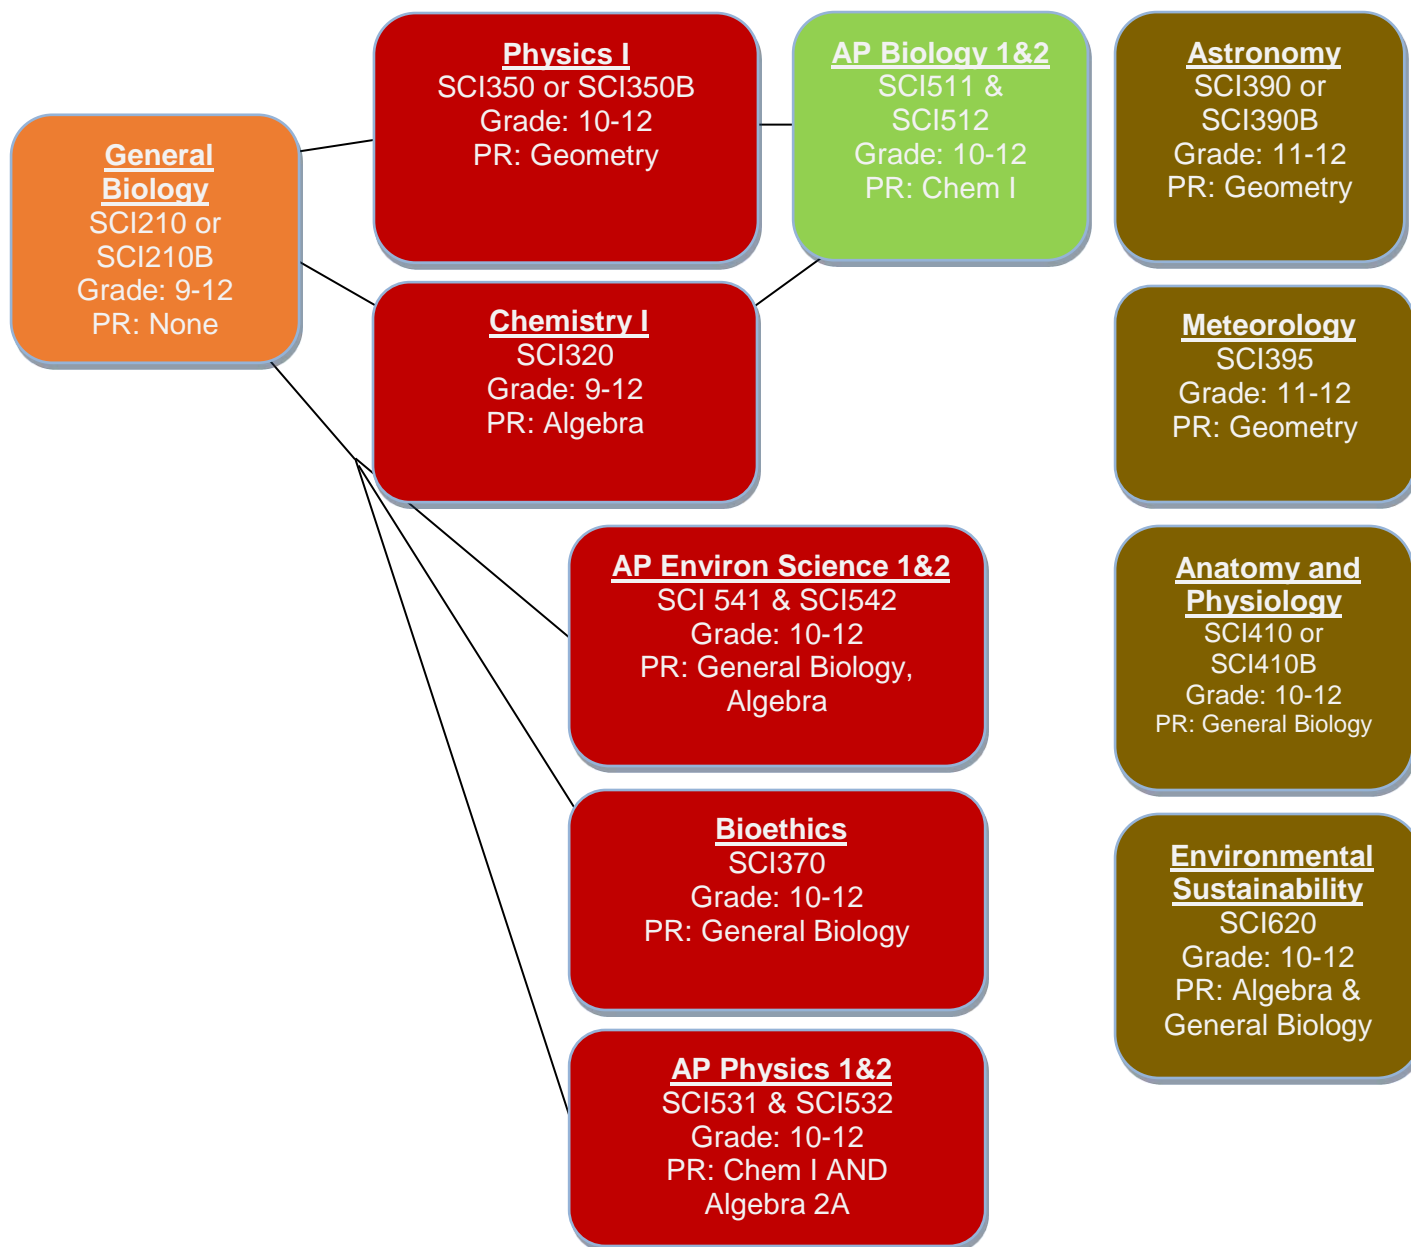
General Biology
SCI210 or SCI210B
Grade: 9-12
PR: None

Physics I
SCI350 or SCI350B
Grade: 10-12
PR: Geometry

Chemistry I
SCI320
Grade: 9-12
PR: Algebra

AP Biology 1&2
SCI511 & SCI512
Grade: 10-12
PR: Chem I

AP Environ Science 1&2
SCI 541 & SCI542
Grade: 10-12
PR: General Biology, Algebra

Bioethics
SCI370
Grade: 10-12
PR: General Biology

AP Physics 1&2
SCI531 & SCI532
Grade: 10-12
PR: Chem I AND Algebra 2A

Astronomy
SCI390 or SCI390B
Grade: 11-12
PR: Geometry

Meteorology
SCI395
Grade: 11-12
PR: Geometry

Anatomy and Physiology
SCI410 or SCI410B
Grade: 10-12
PR: General Biology

Environmental Sustainability
SCI620
Grade: 10-12
PR: Algebra & General Biology